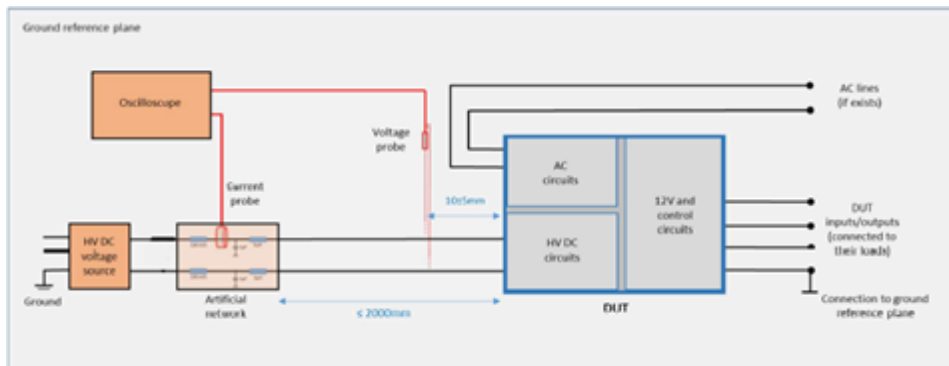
Ground reference plane

Oscilloscope

Voltage probe

Current probe

AC lines (if exists)

AC circuits

12V and control circuits

HV DC circuits

10±5mm

DUT inputs/outputs (connected to their loads)

HV DC voltage source

Ground

Artificial network

≤ 2000mm

DUT

Connection to ground reference plane